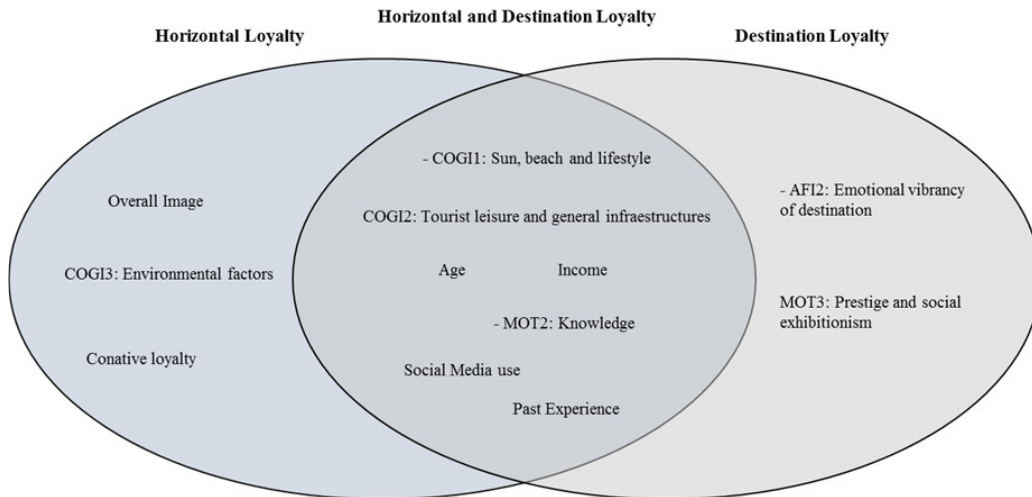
Horizontal and Destination Loyalty

Horizontal Loyalty

Destination Loyalty

Overall Image

COGI3: Environmental factors

Conative loyalty

- COGI1: Sun, beach and lifestyle

COGI2: Tourist leisure and general infraestructures

Age

Income

- MOT2: Knowledge

Social Media use

Past Experience

- AFI2: Emotional vibrancy of destination

MOT3: Prestige and social exhibitionism